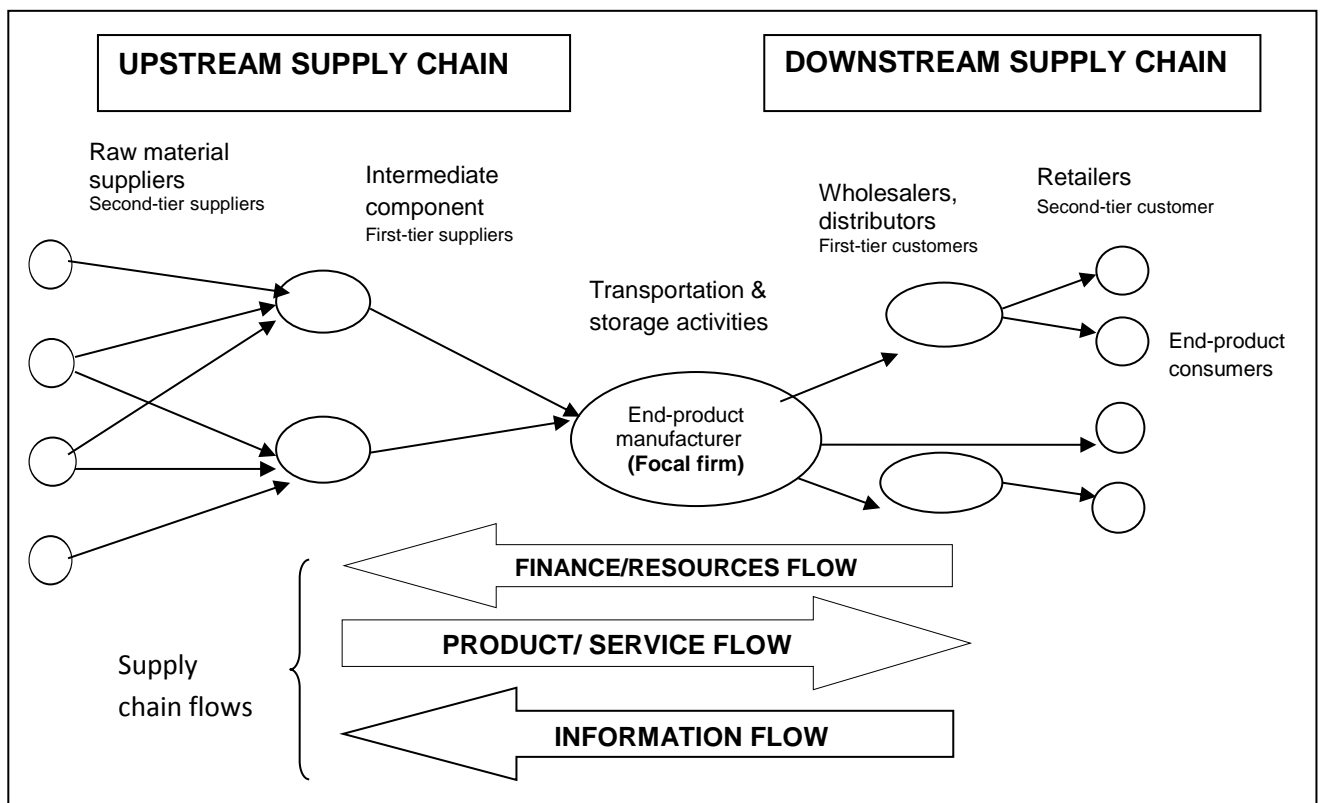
UPSTREAM SUPPLY CHAIN

DOWNSTREAM SUPPLY CHAIN

Raw material suppliers
Second-tier suppliers

Intermediate component
First-tier suppliers

Wholesalers, distributors
First-tier customers

Retailers
Second-tier customer

Transportation & storage activities

End-product consumers

End-product manufacturer
(Focal firm)

FINANCE/RESOURCES FLOW

PRODUCT/ SERVICE FLOW

Supply chain flows

INFORMATION FLOW